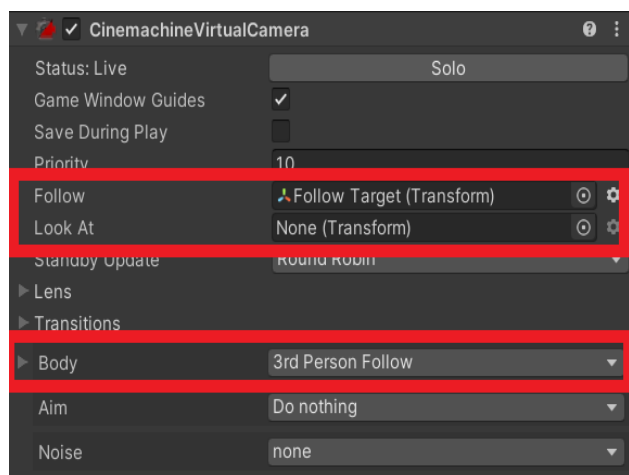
CinemachineVirtualCamera

Status: Live | Solo

Game Window Guides ✓

Save During Play

Priority 10

Follow | Follow Target (Transform)

Look At | None (Transform)

Standby Update | Round Robin

Lens

Transitions

Body | 3rd Person Follow

Aim | Do nothing

Noise | none